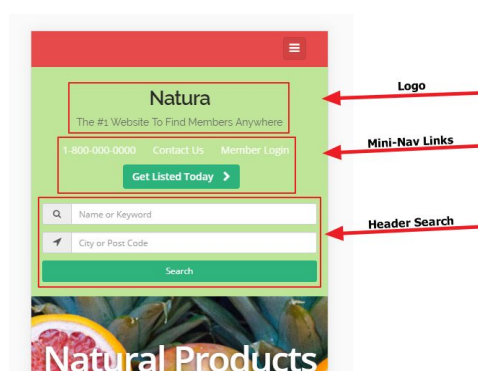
Natura

The #1 Website To Find Members Anywhere

Logo

1-800-000-0000 Contact Us Member Login

Get Listed Today

Mini-Nav Links

Name or Keyword

City or Post Code

Search

Header Search

Natural Products